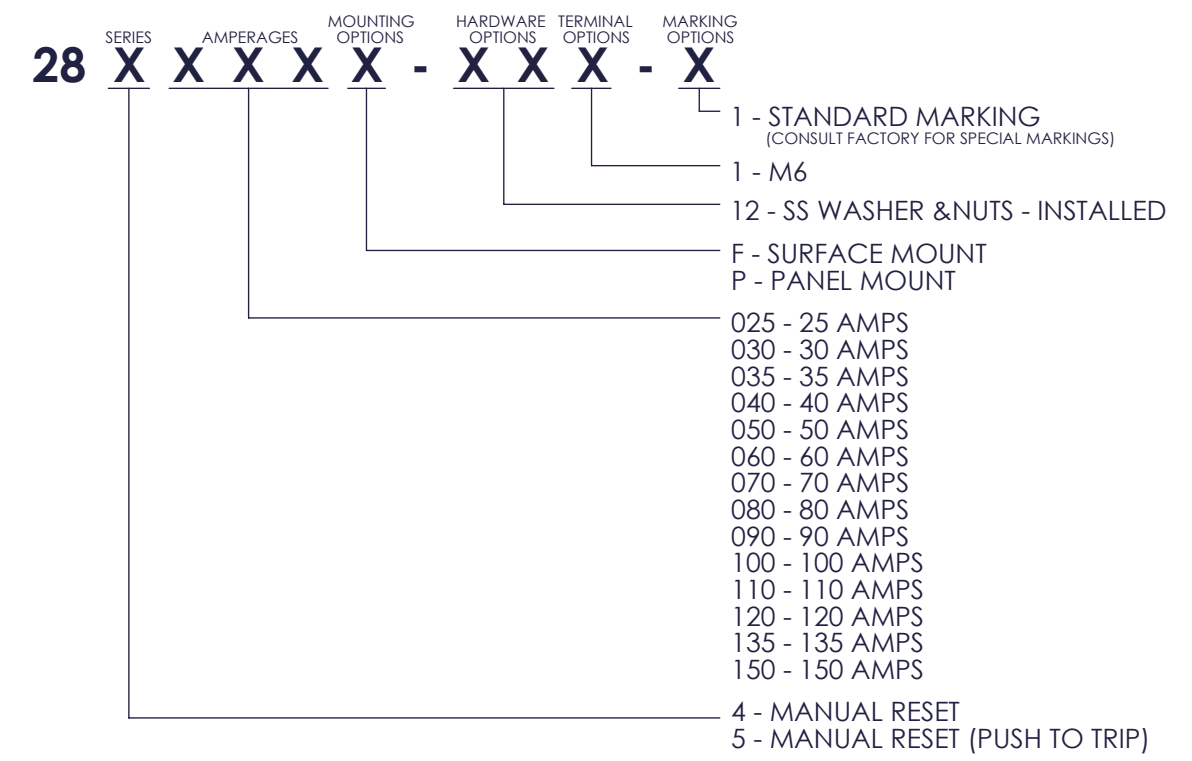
SERIES AMPERAGES MOUNTING OPTIONS HARDWARE OPTIONS TERMINAL OPTIONS MARKING OPTIONS

28 X X X X X - X X X - X

1 - STANDARD MARKING
(CONSULT FACTORY FOR SPECIAL MARKINGS)

1 - M6

12 - SS WASHER &NUTS - INSTALLED

F - SURFACE MOUNT
P - PANEL MOUNT

025 - 25 AMPS
030 - 30 AMPS
035 - 35 AMPS
040 - 40 AMPS
050 - 50 AMPS
060 - 60 AMPS
070 - 70 AMPS
080 - 80 AMPS
090 - 90 AMPS
100 - 100 AMPS
110 - 110 AMPS
120 - 120 AMPS
135 - 135 AMPS
150 - 150 AMPS

4 - MANUAL RESET
5 - MANUAL RESET (PUSH TO TRIP)